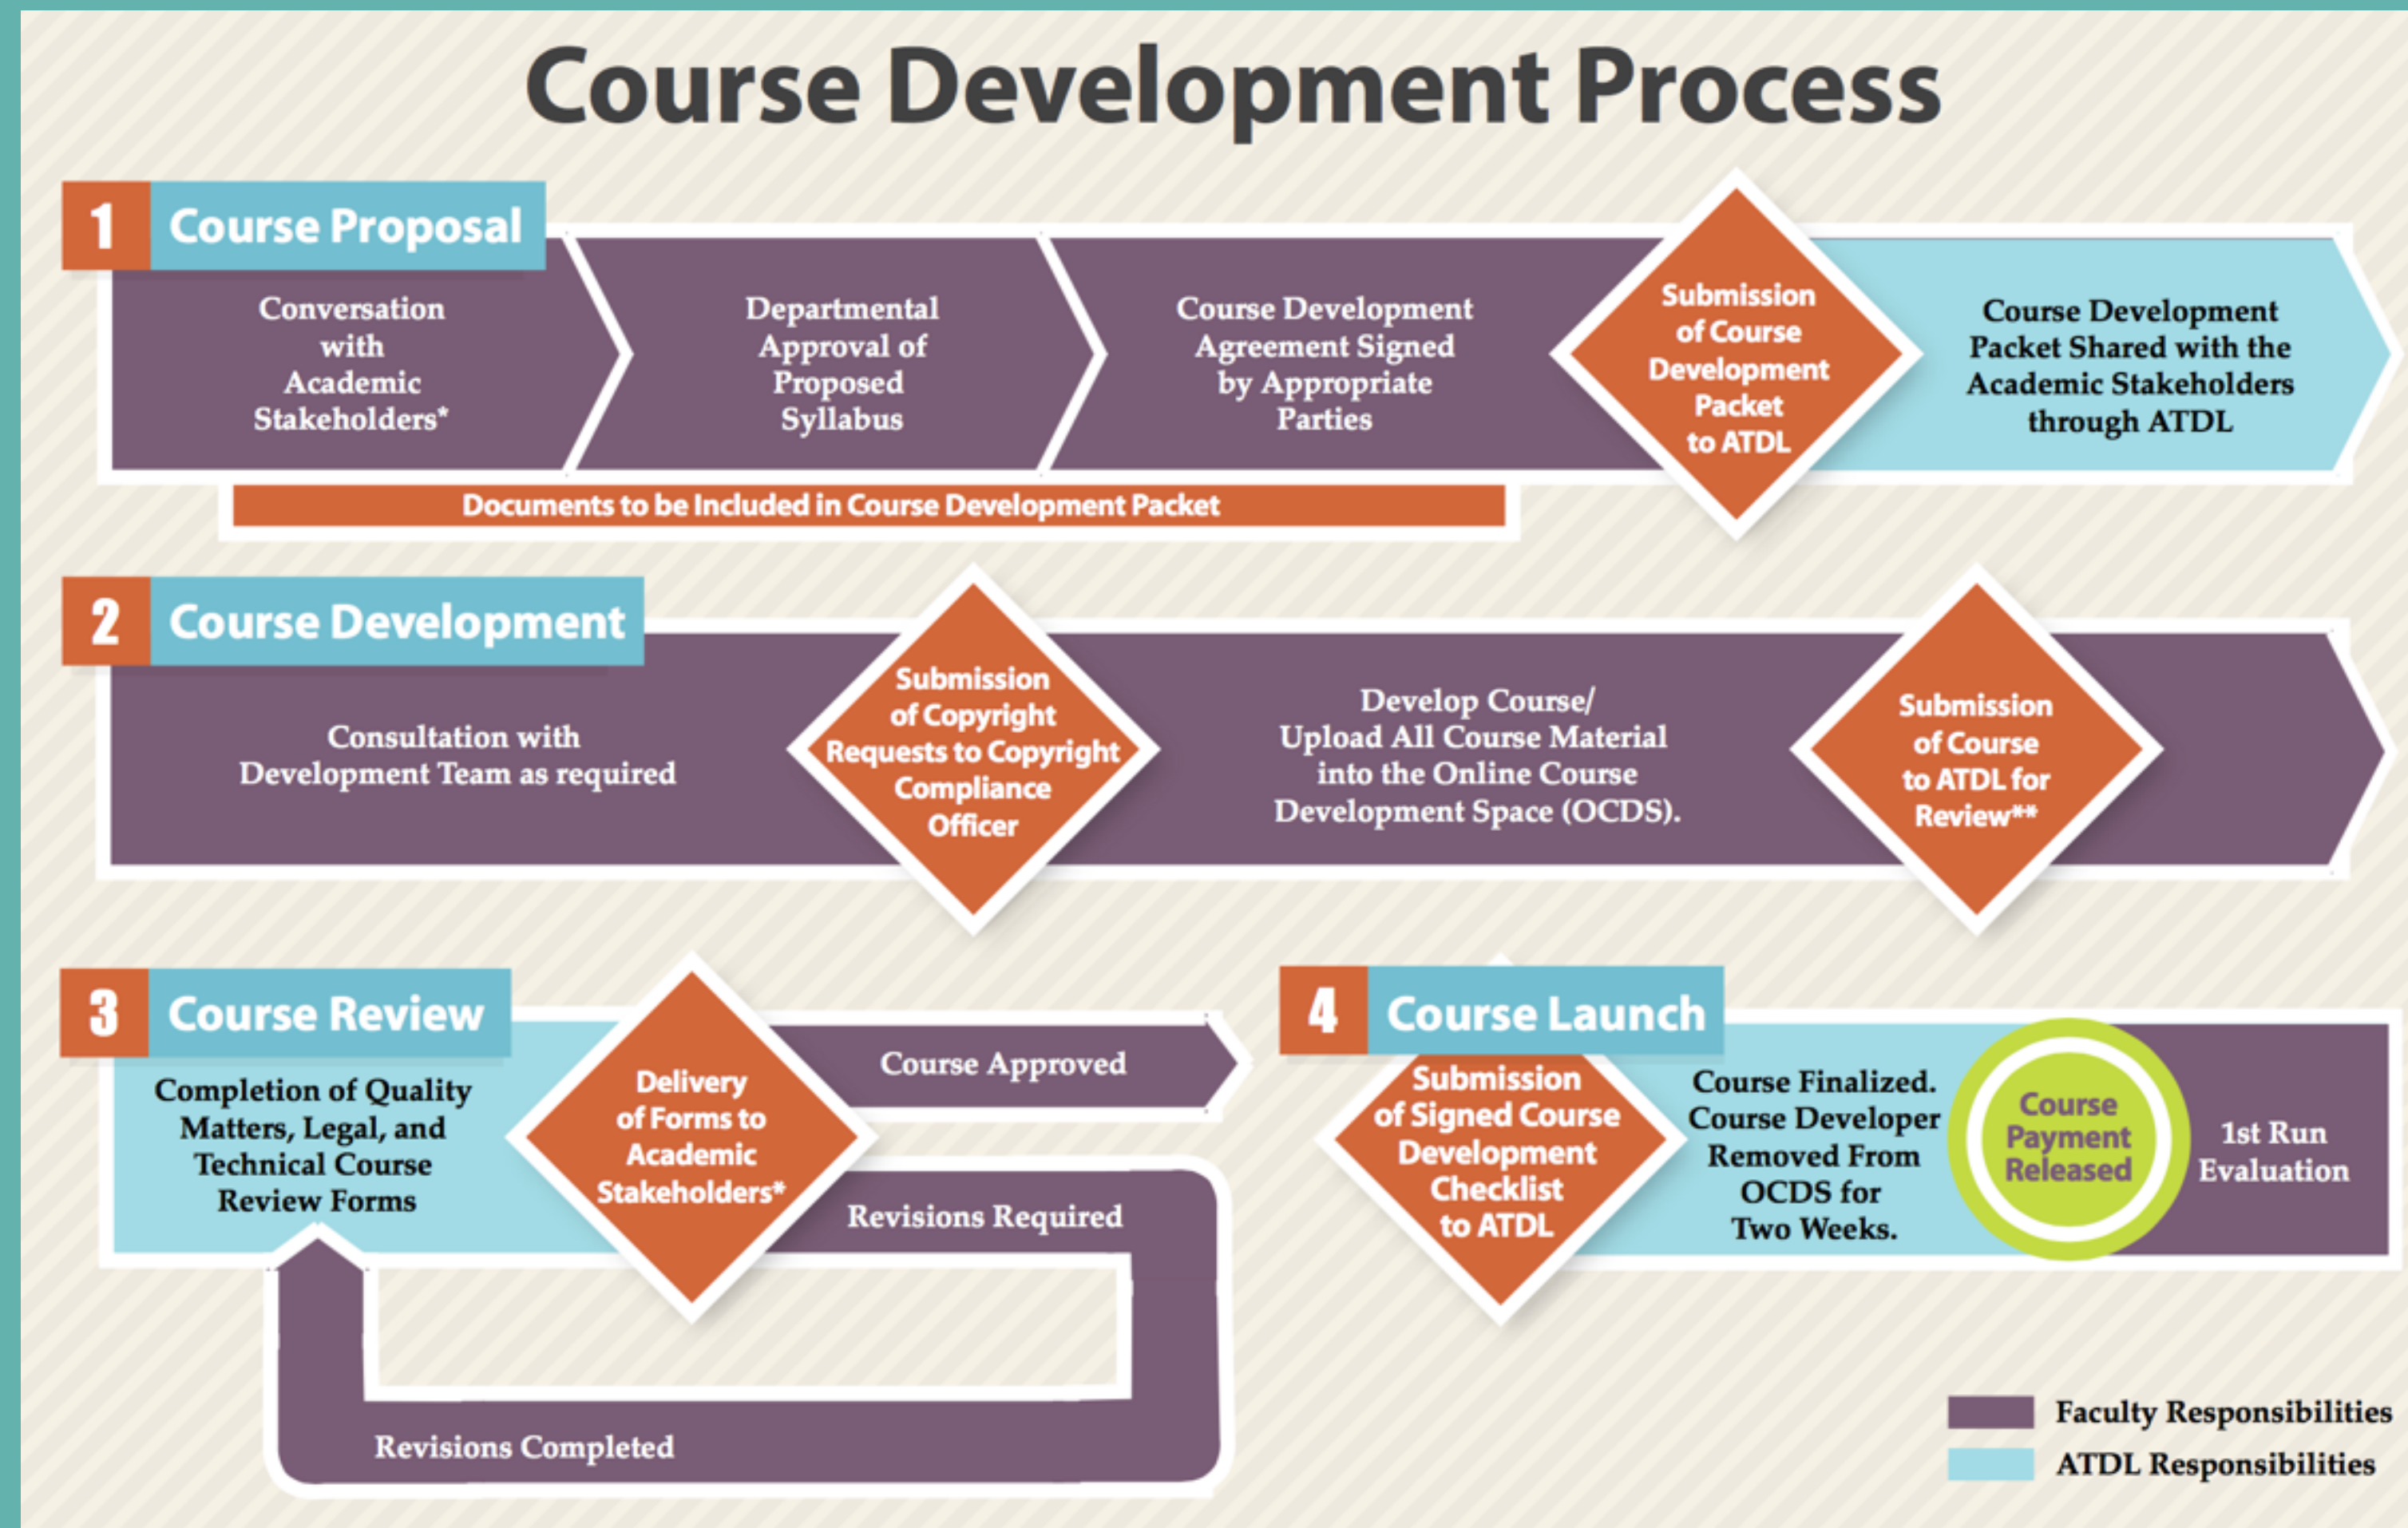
Course Development Process

1 Course Proposal

Conversation with Academic Stakeholders*

Departmental Approval of Proposed Syllabus

Course Development Agreement Signed by Appropriate Parties

Submission of Course Development Packet to ATDL

Course Development Packet Shared with the Academic Stakeholders through ATDL

Documents to be Included in Course Development Packet

2 Course Development

Consultation with Development Team as required

Submission of Copyright Requests to Copyright Compliance Officer

Develop Course/ Upload All Course Material into the Online Course Development Space (OCDS).

Submission of Course to ATDL for Review**

3 Course Review

Completion of Quality Matters, Legal, and Technical Course Review Forms

Delivery of Forms to Academic Stakeholders*

Course Approved

Revisions Required

Revisions Completed

4 Course Launch

Submission of Signed Course Development Checklist to ATDL

Course Finalized. Course Developer Removed From OCDS for Two Weeks.

Course Payment Released

1st Run Evaluation

Faculty Responsibilities

ATDL Responsibilities